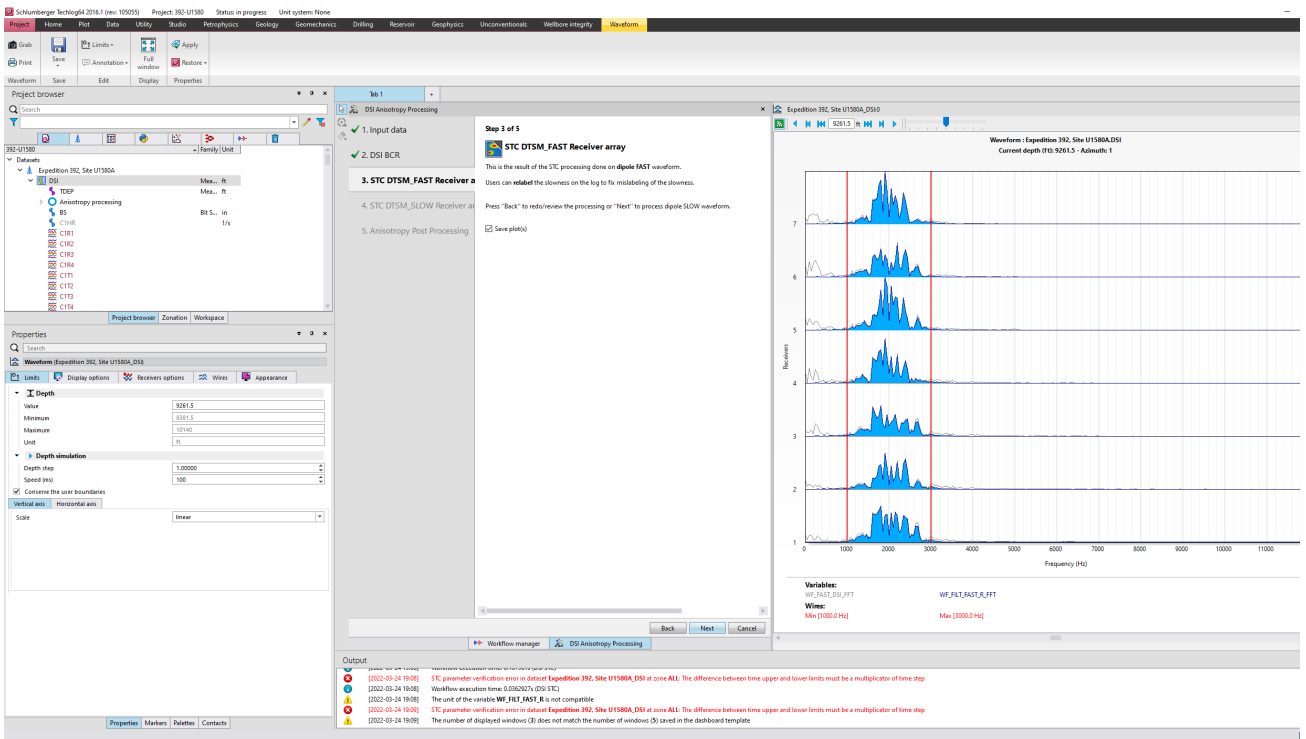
Schlumberger Techlog64 2016.1 (rev: 105055) Project: 392-U1580 Status: in progress Unit system: None

Project Home Plot Data Utility Studio Petrophysics Geology Geomechanics Drilling Reservoir Geophysics Unconventionals Wellbore integrity Waveform

Grab Print Save Limits Annotation Full window Apply Restore
Waveform Save Edit Display Properties

Project browser
Search
392-U1580 Family Unit
Datasets
Expedition 392, Site U1580A
DSI Mea... ft
TDEP Mea... ft
Anisotropy processing
BS Bit S... in
C1HR 1/s
C1R1
C1R2
C1R3
C1R4
C1T1
C1T2
C1T3
C1T4
Project browser Zonation Workspace

Properties
Search
Waveform (Expedition 392, Site U1580A_DSI)
Limits Display options Receivers options Wires Appearance
Depth
Value 9261.5
Minimum 8381.5
Maximum 10140
Unit ft
Depth simulation
Depth step 1.00000
Speed (ms) 100
Conserve the user boundaries
Vertical axis Horizontal axis
Scale linear
Properties Markers Palettes Contacts

Tab 1
DSI Anisotropy Processing
1. Input data
2. DSI BCR
3. STC DTSM_FAST Receiver a
4. STC DTSM_SLOW Receiver ar
5. Anisotropy Post Processing

Step 3 of 5
STC DTSM_FAST Receiver array
This is the result of the STC processing done on dipole FAST waveform.
Users can relabel the slowness on the log to fix mislabeling of the slowness.
Press "Back" to redo/review the processing or "Next" to process dipole SLOW waveform.
Save plot(s)
Back Next Cancel
Workflow manager DSI Anisotropy Processing

Expedition 392, Site U1580A_DSI0
9261.5
Waveform : Expedition 392, Site U1580A.DSI
Current depth (ft): 9261.5 - Azimuth: 1
Receivers
7 6 5 4 3 2 1
0 1000 2000 3000 4000 5000 6000 7000 8000 9000 10000 11000
Frequency (Hz)
Variables:
WF_FAST_DSI_FFT WF_FILT_FAST_R_FFT
Wires:
Min [1000.0 Hz] Max [3000.0 Hz]

Output
[2022-03-24 19:08] STC parameter verification error in dataset Expedition 392, Site U1580A_DSI at zone ALL: The difference between time upper and lower limits must be a multiplicator of time step
[2022-03-24 19:08] Workflow execution time: 0.0362927s (DSI STC)
[2022-03-24 19:08] The unit of the variable WF_FILT_FAST_R is not compatible
[2022-03-24 19:09] STC parameter verification error in dataset Expedition 392, Site U1580A_DSI at zone ALL: The difference between time upper and lower limits must be a multiplicator of time step
[2022-03-24 19:09] The number of displayed windows (3) does not match the number of windows (5) saved in the dashboard template